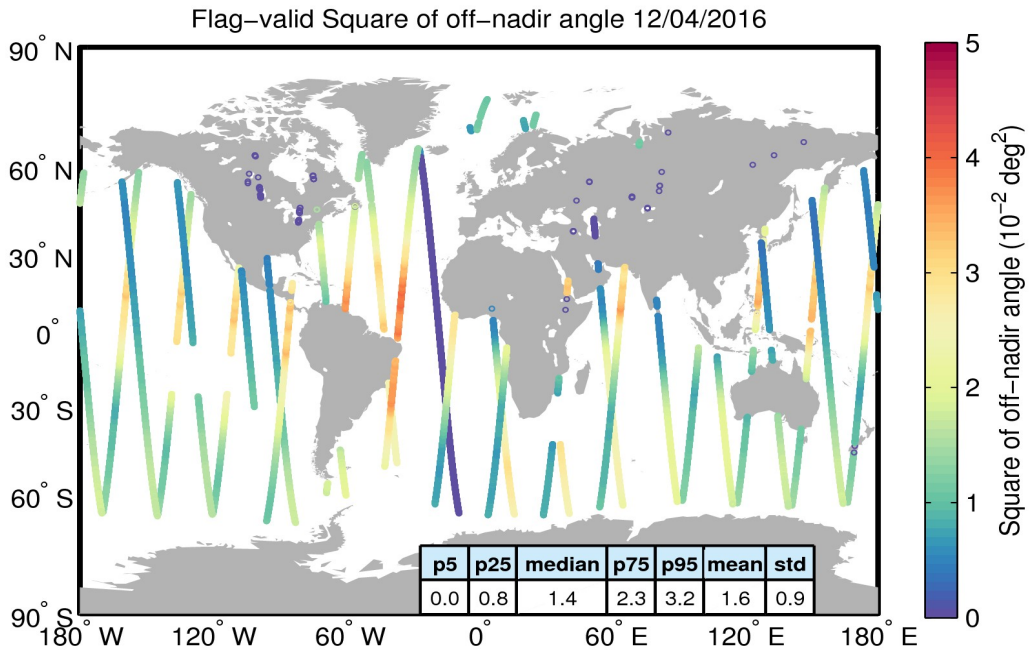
Flag-valid Square of off-nadir angle 12/04/2016

90° N
60° N
30° N
0°
30° S
60° S
90° S

180° W 120° W 60° W 0° 60° E 120° E 180° E

| p5 | p25 | median | p75 | p95 | mean | std |
|---|---|---|---|---|---|---|
| 0.0 | 0.8 | 1.4 | 2.3 | 3.2 | 1.6 | 0.9 |

5
4
3
2
1
0

Square of off-nadir angle ($10^{-2}$ $deg^2$)